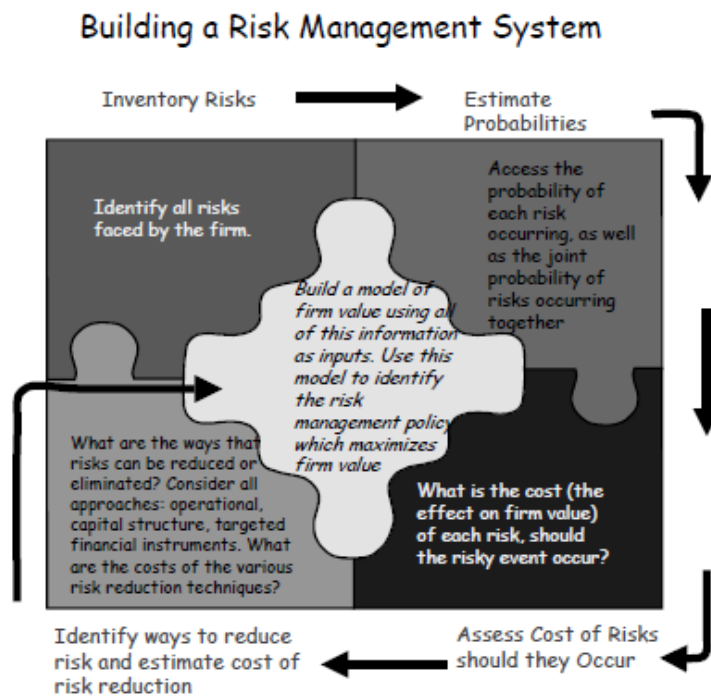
Building a Risk Management System

Inventory Risks

Estimate Probabilities

Identify all risks faced by the firm.

Access the probability of each risk occurring, as well as the joint probability of risks occurring together

Build a model of firm value using all of this information as inputs. Use this model to identify the risk management policy which maximizes firm value

What are the ways that risks can be reduced or eliminated? Consider all approaches: operational, capital structure, targeted financial instruments. What are the costs of the various risk reduction techniques?

What is the cost (the effect on firm value) of each risk, should the risky event occur?

Identify ways to reduce risk and estimate cost of risk reduction

Assess Cost of Risks should they Occur